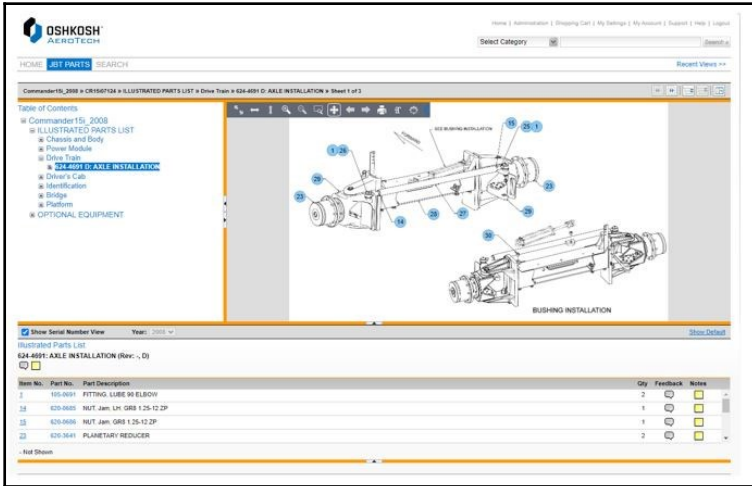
OSHKOSH AEROTECH

Home | Administration | Shopping Cart | My Settings | My Account | Support | Help | Logout

Select Category

Search »

HOME JBT PARTS SEARCH

Recent Views >>

Commander15i_2008 » CR15i07124 » ILLUSTRATED PARTS LIST » Drive Train » 624-4691 D: AXLE INSTALLATION » Sheet 1 of 3

Table of Contents
Commander15i_2008
ILLUSTRATED PARTS LIST
Chassis and Body
Power Module
Drive Train
624-4691 D: AXLE INSTALLATION
Driver's Cab
Identification
Bridge
Platform
OPTIONAL EQUIPMENT

SEE BUSHING INSTALLATION

15 25 1
1 26
29
23
23
14
28
27
29
30

BUSHING INSTALLATION

Show Serial Number View Year: 2008

Show Default

Illustrated Parts List
624-4691: AXLE INSTALLATION (Rev: -, D)

| Item No. | Part No. | Part Description | Qty | Feedback | Notes |
|---|---|---|---|---|---|
| 1 | 105-0691 | FITTING, LUBE 90 ELBOW | 2 | | |
| 14 | 620-0685 | NUT, Jam, LH, GR8 1.25-12 ZP | 1 | | |
| 15 | 620-0686 | NUT, Jam, GR8 1.25-12 ZP | 1 | | |
| 23 | 620-3641 | PLANETARY REDUCER | 2 | | |

- Not Shown